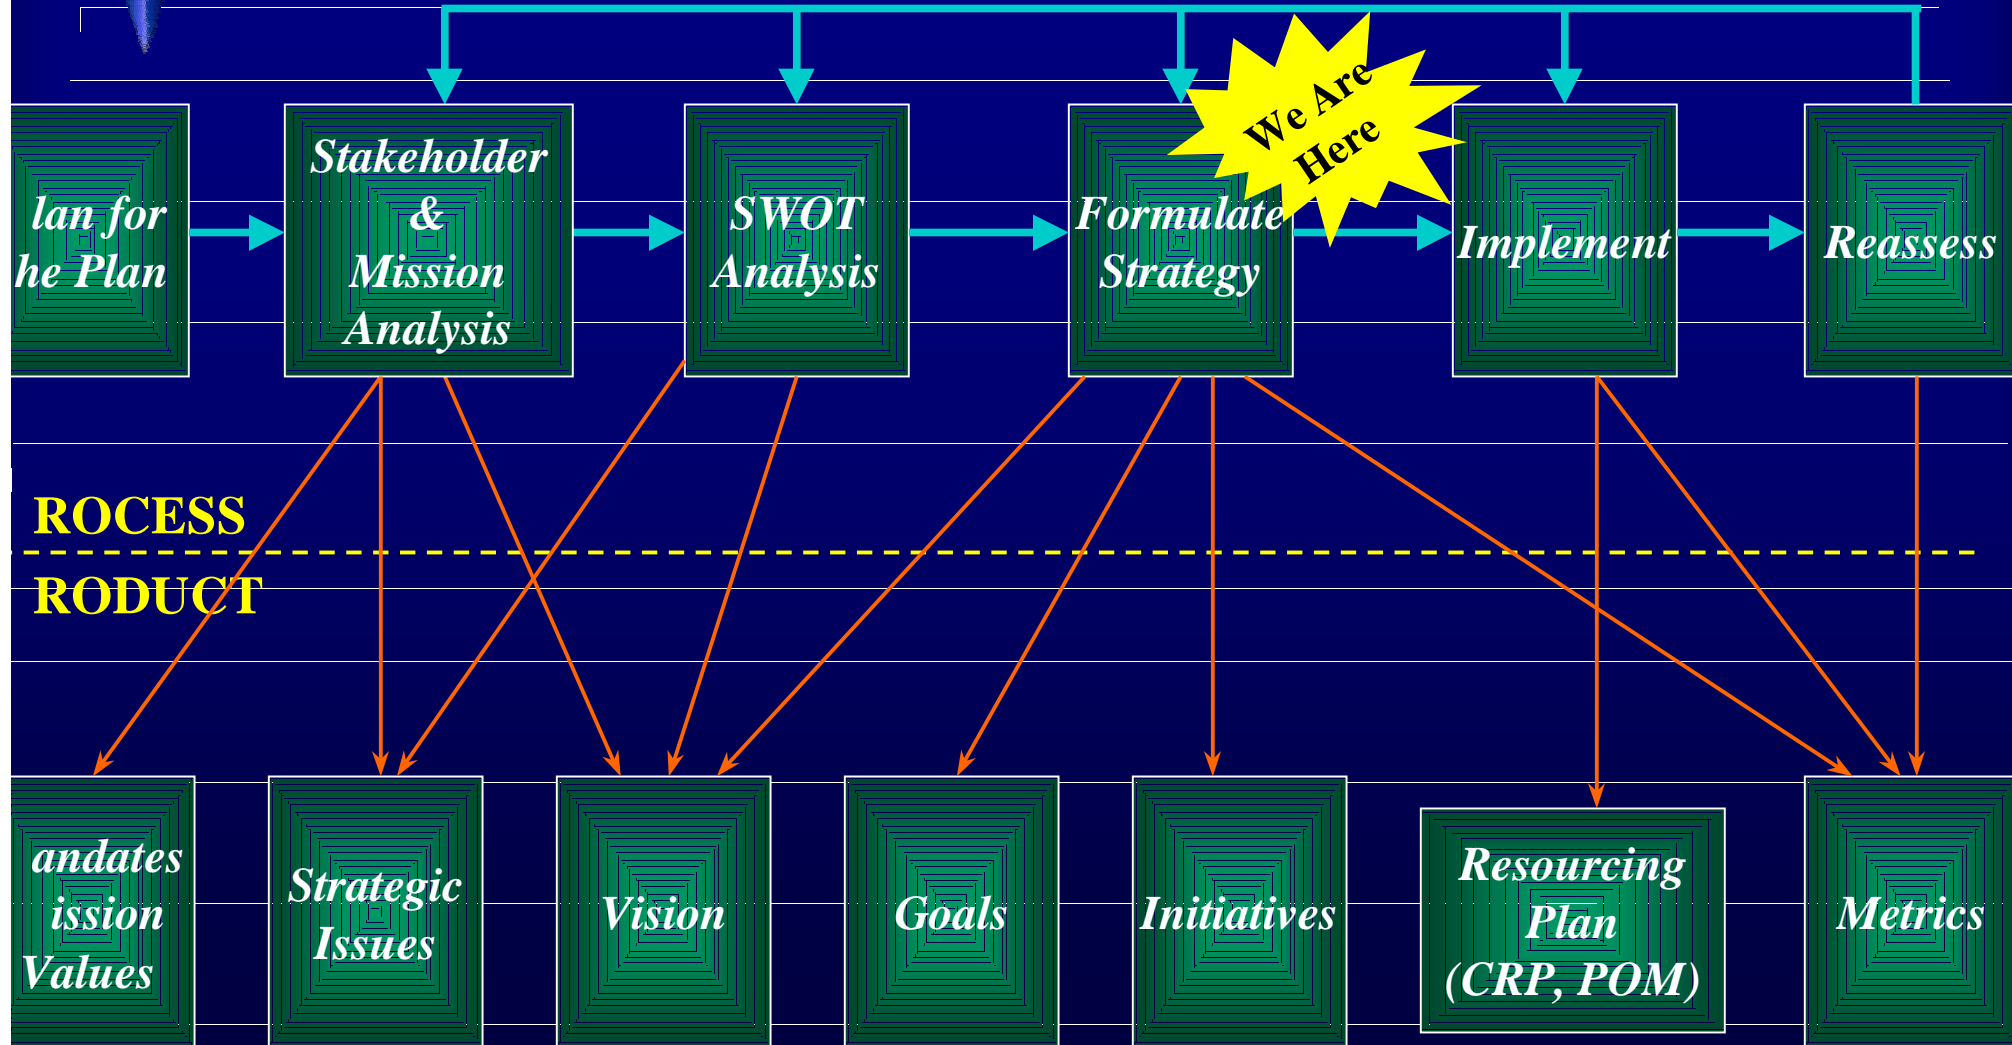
lan for he Plan

Stakeholder & Mission Analysis

SWOT Analysis

Formulate Strategy

We Are Here

Implement

Reassess

ROCESS

RODUCT

andates ission Values

Strategic Issues

Vision

Goals

Initiatives

Resourcing Plan (CRP, POM)

Metrics